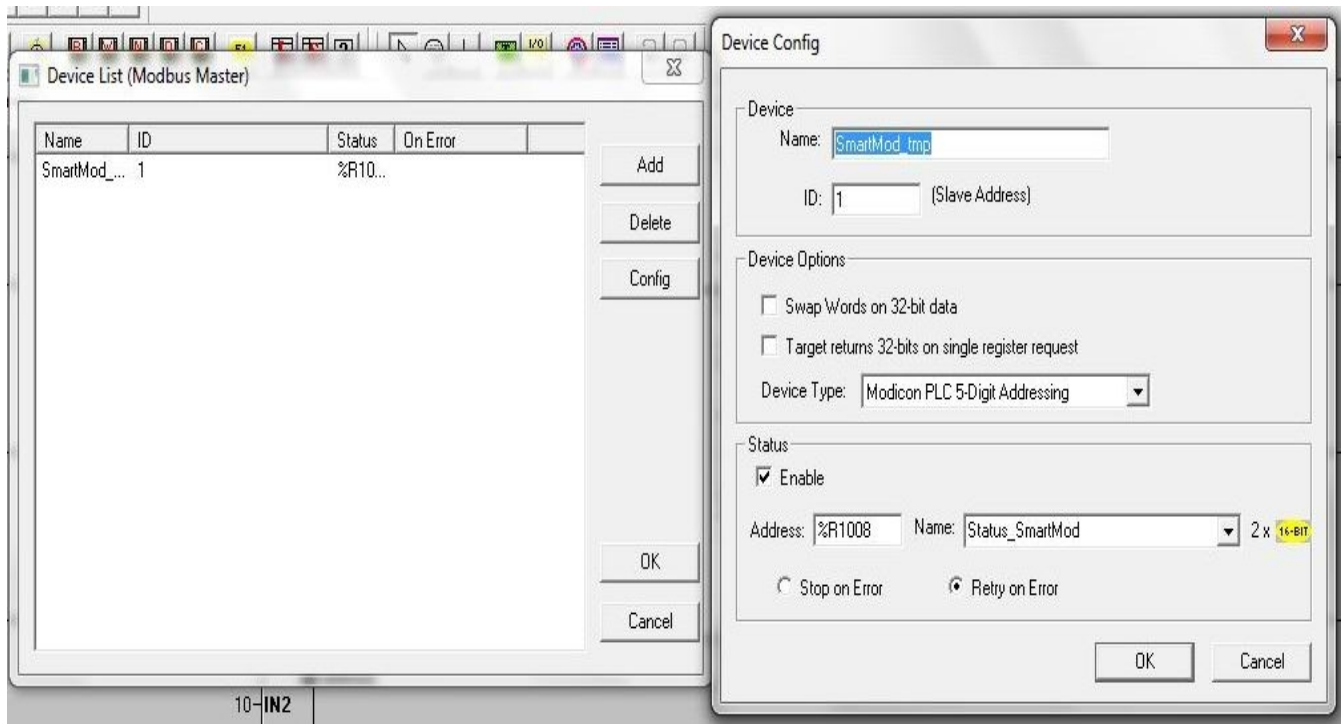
Device List (Modbus Master)

| Name | ID | Status | On Error |
|---|---|---|---|
| SmartMod_... | 1 | %R10... | |

Add

Delete

Config

OK

Cancel

10 IN2

Device Config

Device

Name: SmartMod_tmp

ID: 1 (Slave Address)

Device Options

Swap Words on 32-bit data

Target returns 32-bits on single register request

Device Type: Modicon PLC 5-Digit Addressing

Status

Enable

Address: %R1008 Name: Status_SmartMod 2 x 16-BIT

Stop on Error Retry on Error

OK Cancel